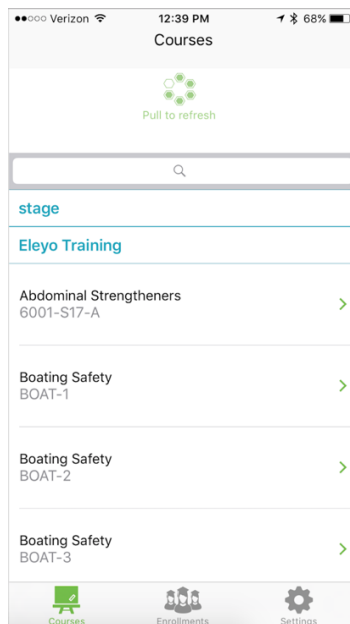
●●○○○ Verizon 12:39 PM 68%

Courses

Pull to refresh

stage

Eleyo Training

Abdominal Strengtheners
6001-S17-A

Boating Safety
BOAT-1

Boating Safety
BOAT-2

Boating Safety
BOAT-3

Courses Enrollments Settings